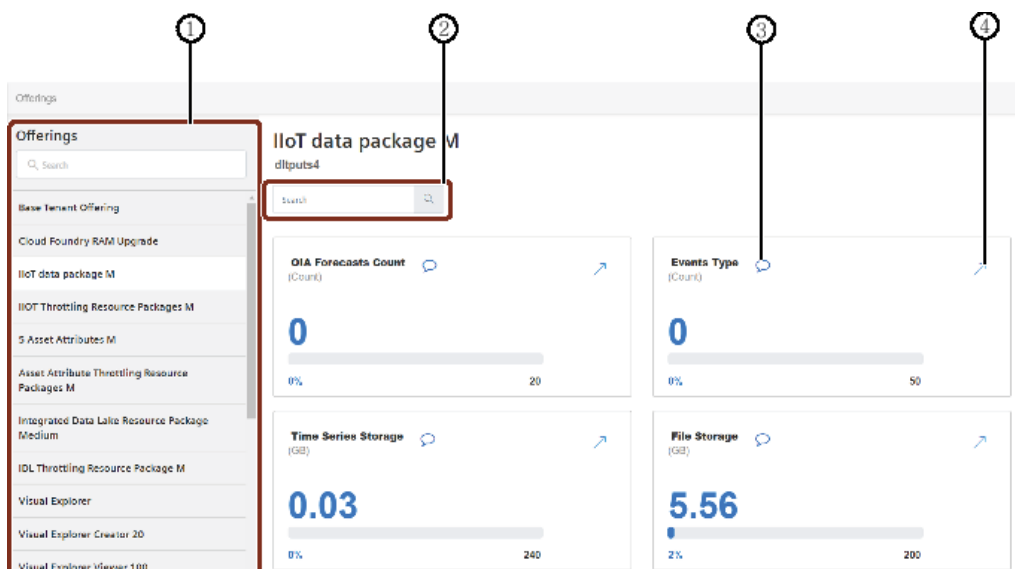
1
2
3
4

Offerings

Offerings

Search

Base Tenant Offering

Cloud Foundry RAM Upgrade

IIoT data package M

IIOT Throttling Resource Packages M

5 Asset Attributes M

Asset Attribute Throttling Resource Packages M

Integrated Data Lake Resource Package Medium

IDL Throttling Resource Package M

Visual Explorer

Visual Explorer Creator 20

Visual Explorer Viewer 100

IIoT data package M

dltputs4

Search

OIA Forecasts Count
(Count)

0

0%
20

Events Type
(Count)

0

0%
50

Time Series Storage
(GB)

0.03

0%
240

File Storage
(GB)

5.56

2%
200